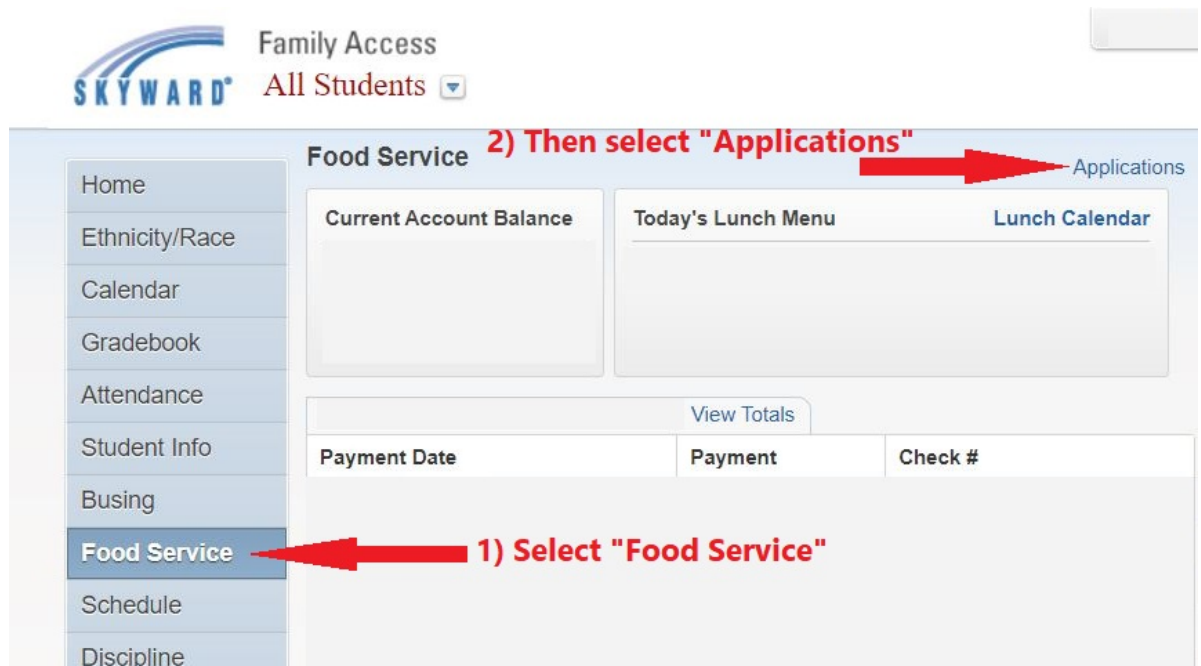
SKYWARD®

Family Access
All Students

Home
Ethnicity/Race
Calendar
Gradebook
Attendance
Student Info
Busing
Food Service
Schedule
Discipline

Food Service

2) Then select "Applications"

Applications

Current Account Balance

Today's Lunch Menu

Lunch Calendar

View Totals

| Payment Date | Payment | Check # |
|---|---|---|

1) Select "Food Service"